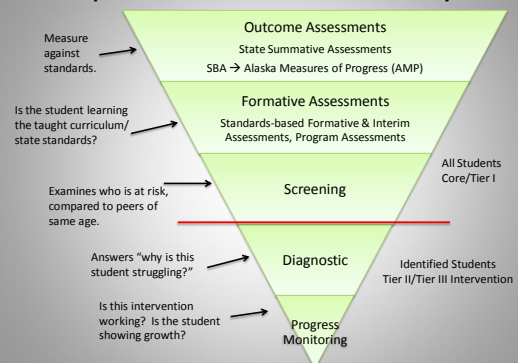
Measure against standards.

Outcome Assessments
State Summative Assessments
SBA → Alaska Measures of Progress (AMP)

Is the student learning the taught curriculum/ state standards?

Formative Assessments
Standards-based Formative & Interim Assessments, Program Assessments

All Students
Core/Tier I

Examines who is at risk, compared to peers of same age.

Screening

Answers "why is this student struggling?"

Diagnostic

Identified Students
Tier II/Tier III Intervention

Is this intervention working? Is the student showing growth?

Progress Monitoring